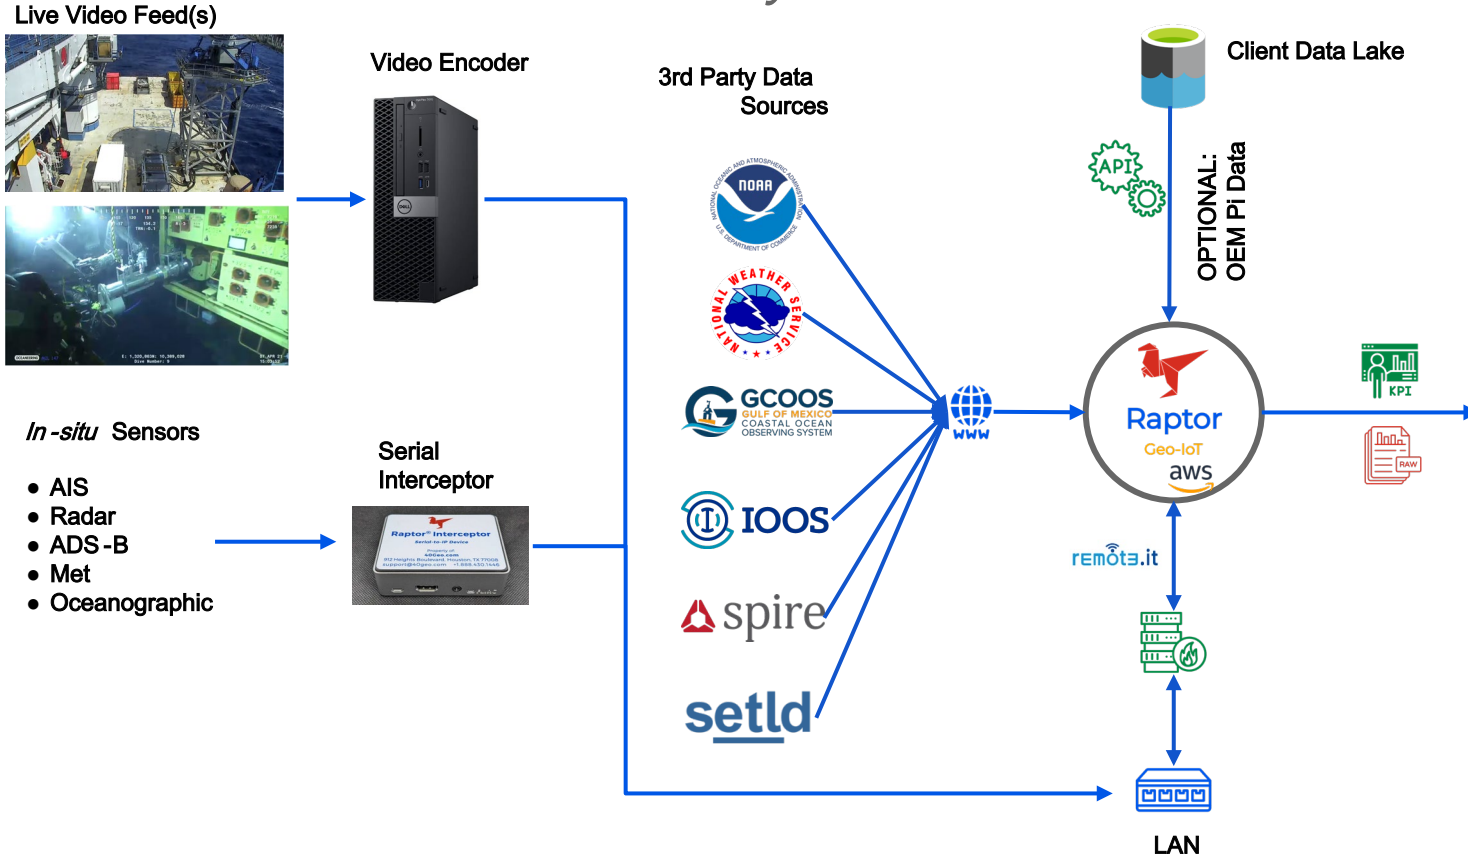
Live Video Feed(s)

Video Encoder

3rd Party Data Sources

Client Data Lake

API

OPTIONAL: OEM Pi Data

NOAA

NATIONAL OCEANIC AND ATMOSPHERIC ADMINISTRATION

U.S. DEPARTMENT OF COMMERCE

NATIONAL WEATHER SERVICE

GCOOS
GULF OF MEXICO
COASTAL OCEAN
OBSERVING SYSTEM

WWW

Raptor
Geo-IoT
aws

KPI

RAW

In-situ Sensors

• AIS
• Radar
• ADS-B
• Met
• Oceanographic

Serial Interceptor

Raptor Interceptor

IOOS

spire

setld

remot3.it

LAN